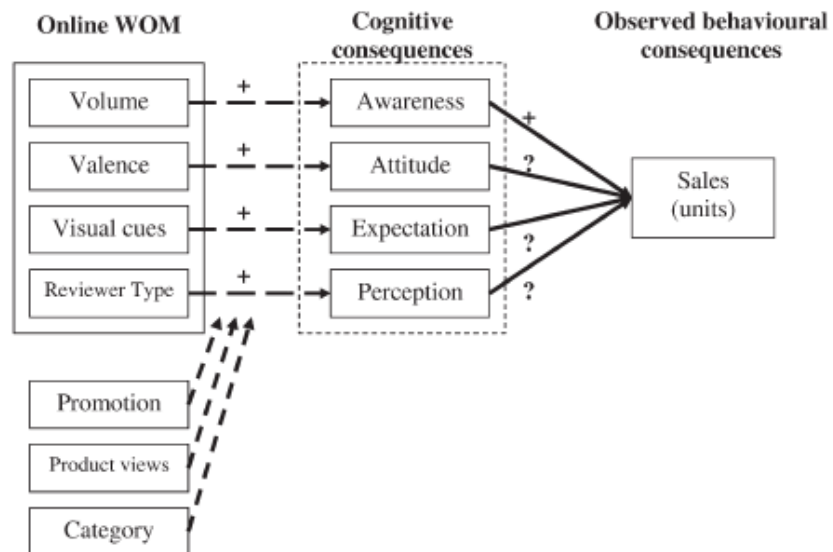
Online WOM

Cognitive consequences

Observed behavioural consequences

Volume

+

Awareness

+

Valence

+

Attitude

?

Visual cues

+

Expectation

?

Reviewer Type

+

Perception

?

Sales (units)

Promotion

Product views

Category